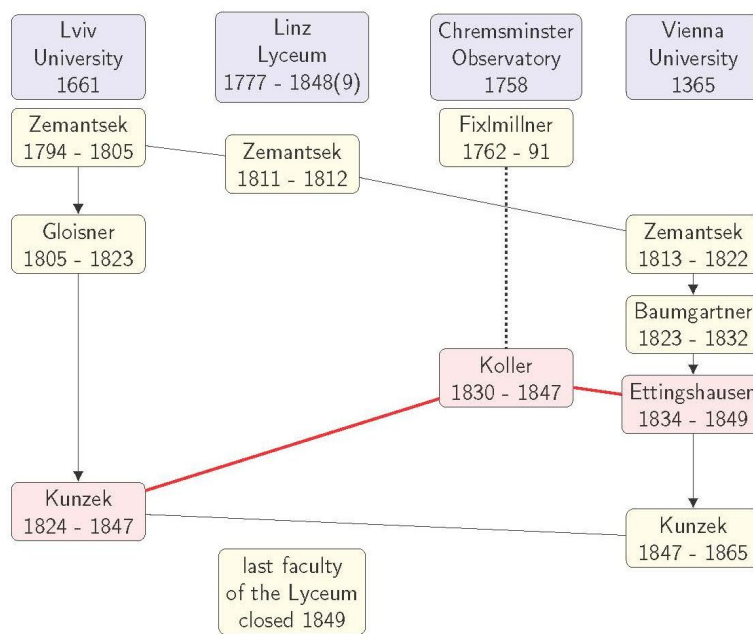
Lviv University 1661

Linz Lyceum 1777 - 1848(9)

Chremsminster Observatory 1758

Vienna University 1365

Zemantsek 1794 - 1805

Zemantsek 1811 - 1812

Fixlmillner 1762 - 91

Gloisner 1805 - 1823

Zemantsek 1813 - 1822

Baumgartner 1823 - 1832

Koller 1830 - 1847

Ettingshausen 1834 - 1849

Kunzek 1824 - 1847

Kunzek 1847 - 1865

last faculty of the Lyceum closed 1849